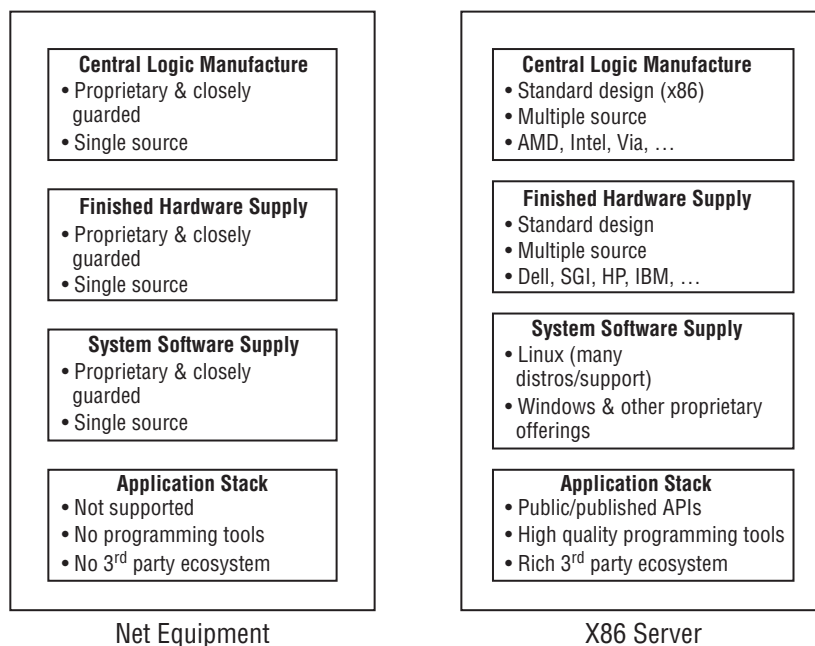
**Central Logic Manufacture**
• Proprietary & closely guarded
• Single source

**Finished Hardware Supply**
• Proprietary & closely guarded
• Single source

**System Software Supply**
• Proprietary & closely guarded
• Single source

**Application Stack**
• Not supported
• No programming tools
• No 3$^{rd}$ party ecosystem

Net Equipment

**Central Logic Manufacture**
• Standard design (x86)
• Multiple source
• AMD, Intel, Via, …

**Finished Hardware Supply**
• Standard design
• Multiple source
• Dell, SGI, HP, IBM, …

**System Software Supply**
• Linux (many distros/support)
• Windows & other proprietary offerings

**Application Stack**
• Public/published APIs
• High quality programming tools
• Rich 3$^{rd}$ party ecosystem

X86 Server